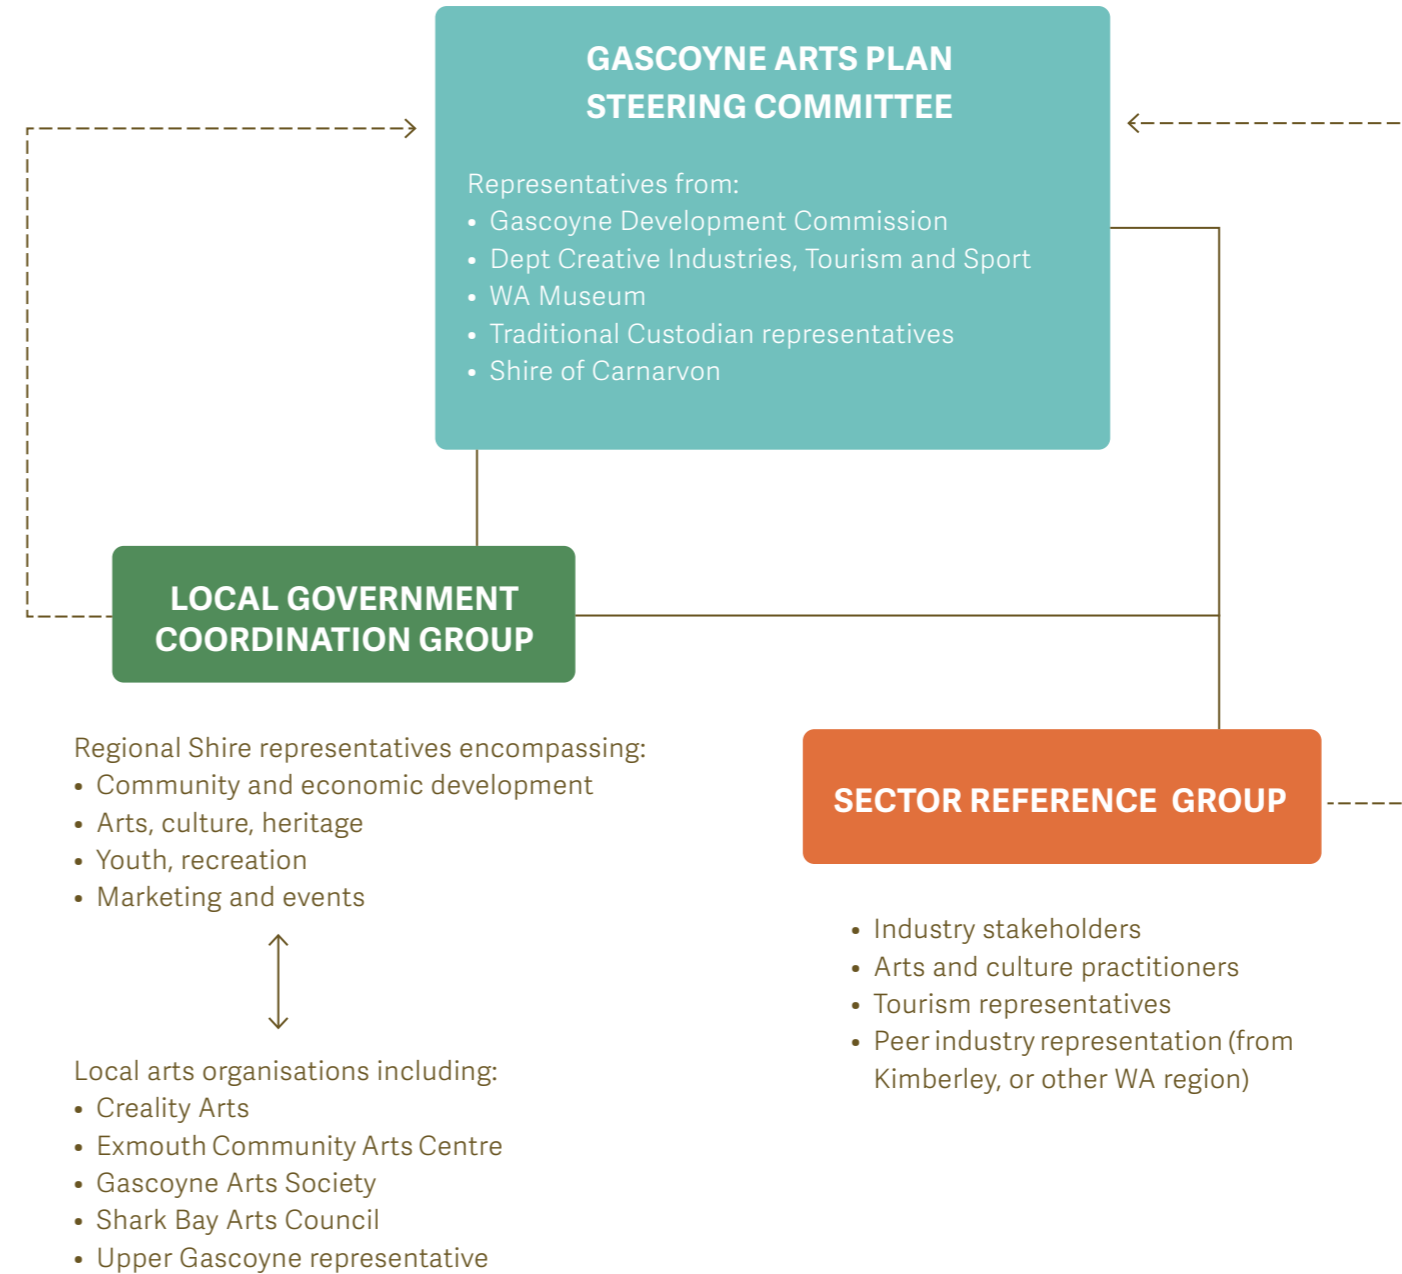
GASCOYNE ARTS PLAN STEERING COMMITTEE

Representatives from:
• Gascoyne Development Commission
• Dept Creative Industries, Tourism and Sport
• WA Museum
• Traditional Custodian representatives
• Shire of Carnarvon

LOCAL GOVERNMENT COORDINATION GROUP

Regional Shire representatives encompassing:
• Community and economic development
• Arts, culture, heritage
• Youth, recreation
• Marketing and events

Local arts organisations including:
• Creality Arts
• Exmouth Community Arts Centre
• Gascoyne Arts Society
• Shark Bay Arts Council
• Upper Gascoyne representative

SECTOR REFERENCE GROUP

• Industry stakeholders
• Arts and culture practitioners
• Tourism representatives
• Peer industry representation (from Kimberley, or other WA region)